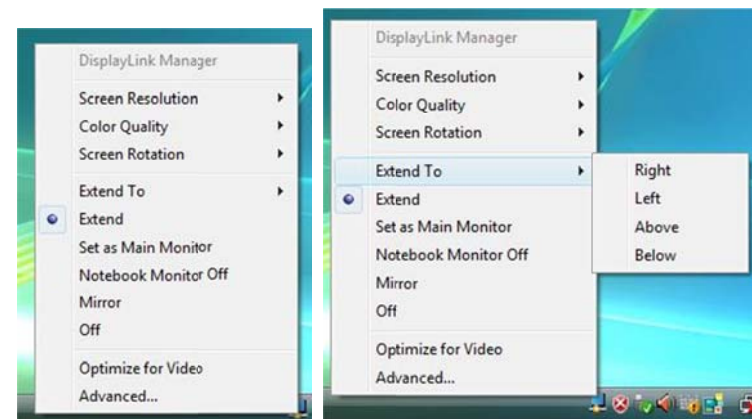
DisplayLink Manager
Screen Resolution
Color Quality
Screen Rotation
Extend To
Extend
Set as Main Monitor
Notebook Monitor Off
Mirror
Off
Optimize for Video
Advanced...

DisplayLink Manager
Screen Resolution
Color Quality
Screen Rotation
Extend To
Extend
Set as Main Monitor
Notebook Monitor Off
Mirror
Off
Optimize for Video
Advanced...

Right
Left
Above
Below